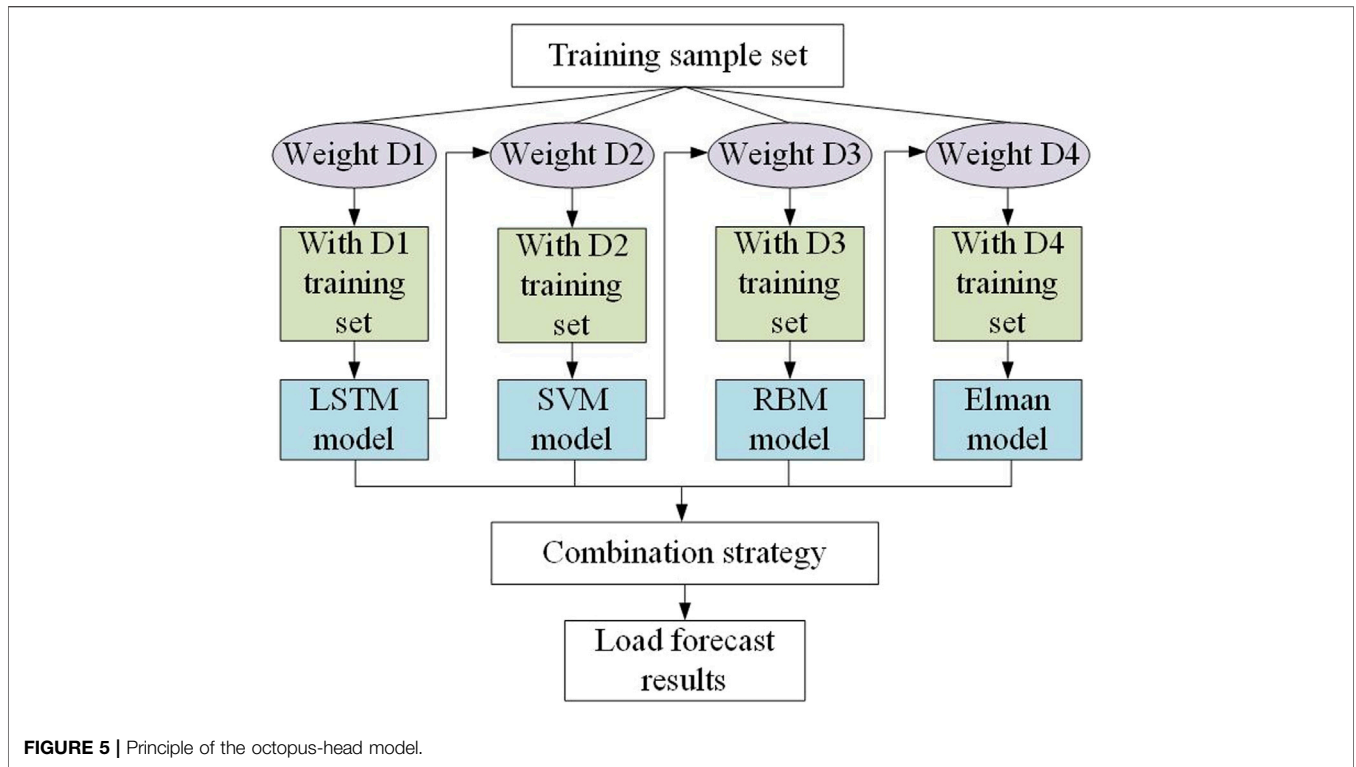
Training sample set

Weight D1

Weight D2

Weight D3

Weight D4

With D1 training set

With D2 training set

With D3 training set

With D4 training set

LSTM model

SVM model

RBM model

Elman model

Combination strategy

Load forecast results

FIGURE 5 | Principle of the octopus-head model.